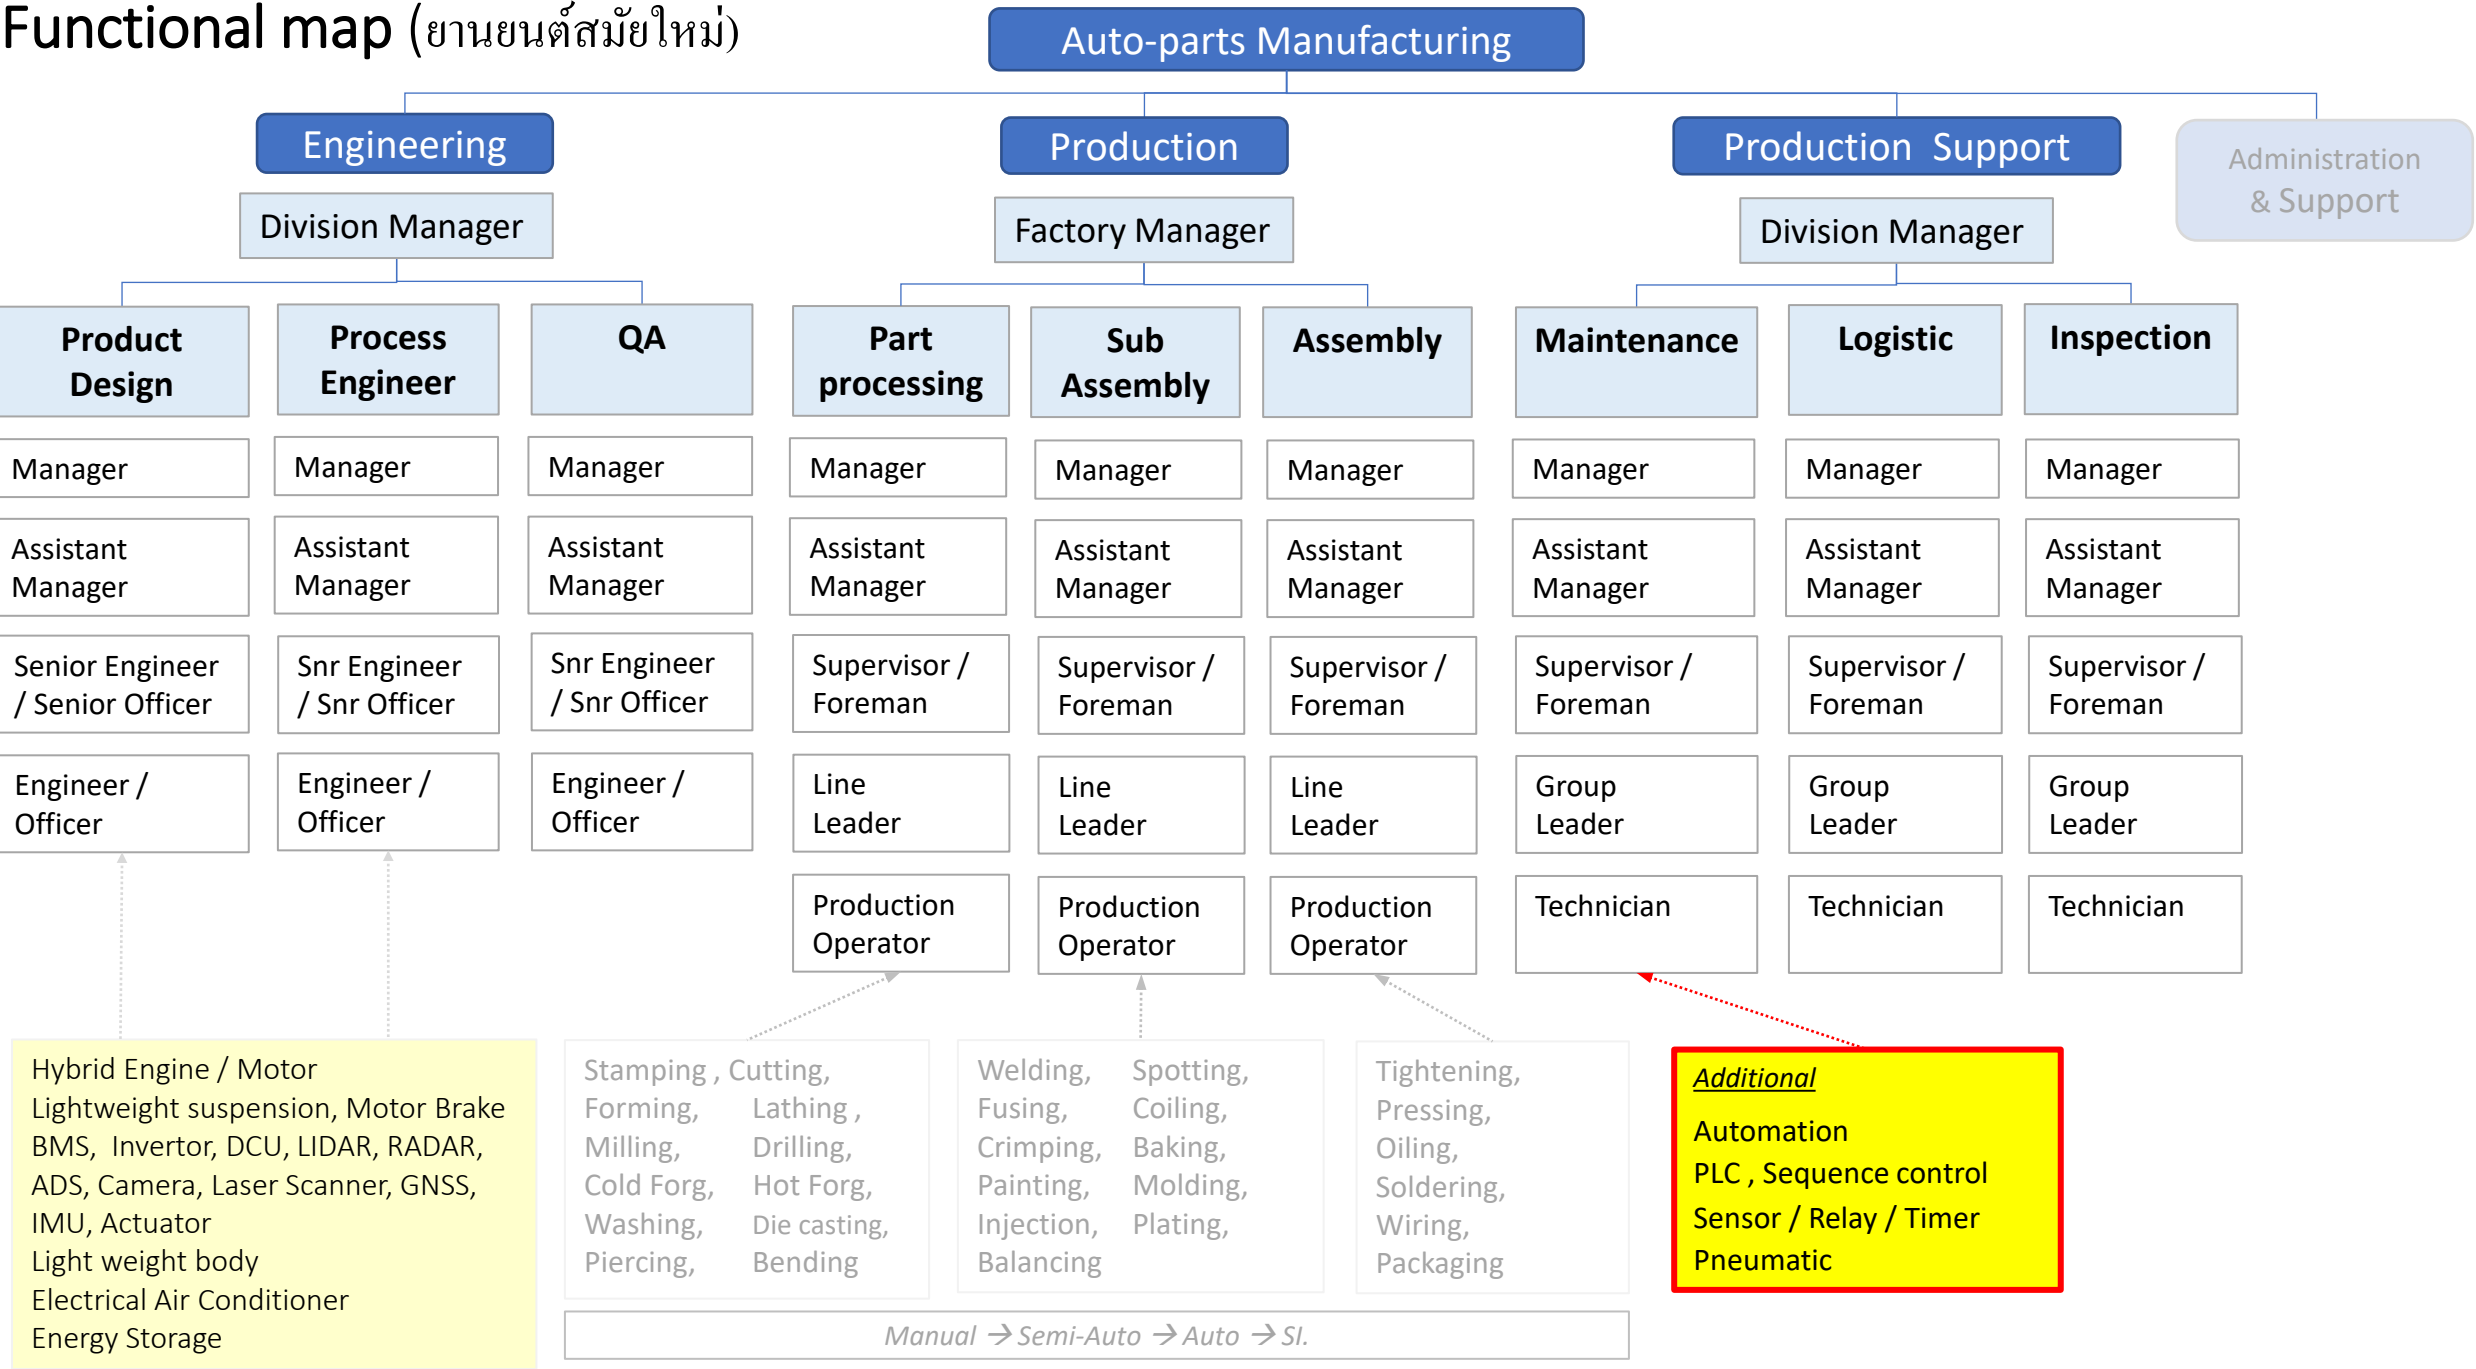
Functional map (ยานยนต์สมัยใหม่)

Auto-parts Manufacturing

Engineering
Division Manager

Production
Factory Manager

Production Support
Division Manager

Administration & Support

| Product Design | Process Engineer | QA | Part processing | Sub Assembly | Assembly | Maintenance | Logistic | Inspection |
|---|---|---|---|---|---|---|---|---|
| Manager | Manager | Manager | Manager | Manager | Manager | Manager | Manager | Manager |
| Assistant Manager | Assistant Manager | Assistant Manager | Assistant Manager | Assistant Manager | Assistant Manager | Assistant Manager | Assistant Manager | Assistant Manager |
| Senior Engineer / Senior Officer | Snr Engineer / Snr Officer | Snr Engineer / Snr Officer | Supervisor / Foreman | Supervisor / Foreman | Supervisor / Foreman | Supervisor / Foreman | Supervisor / Foreman | Supervisor / Foreman |
| Engineer / Officer | Engineer / Officer | Engineer / Officer | Line Leader | Line Leader | Line Leader | Group Leader | Group Leader | Group Leader |
| | | | Production Operator | Production Operator | Production Operator | Technician | Technician | Technician |

Hybrid Engine / Motor
Lightweight suspension, Motor Brake
BMS, Invertor, DCU, LIDAR, RADAR,
ADS, Camera, Laser Scanner, GNSS,
IMU, Actuator
Light weight body
Electrical Air Conditioner
Energy Storage

Stamping , Cutting,
Forming, Lathing ,
Milling, Drilling,
Cold Forg, Hot Forg,
Washing, Die casting,
Piercing, Bending

Welding, Spotting,
Fusing, Coiling,
Crimping, Baking,
Painting, Molding,
Injection, Plating,
Balancing

Tightening,
Pressing,
Oiling,
Soldering,
Wiring,
Packaging

Manual → Semi-Auto → Auto → SI.

Additional
Automation
PLC , Sequence control
Sensor / Relay / Timer
Pneumatic